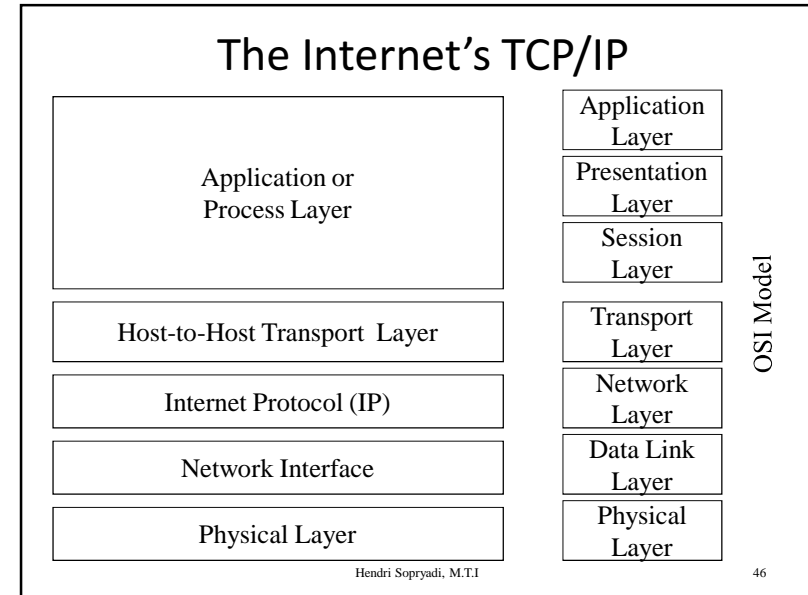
The Internet's TCP/IP

Application or Process Layer

Host-to-Host Transport Layer

Internet Protocol (IP)

Network Interface

Physical Layer

Application Layer

Presentation Layer

Session Layer

Transport Layer

Network Layer

Data Link Layer

Physical Layer

OSI Model

Hendri Sopryadi, M.T.I

46